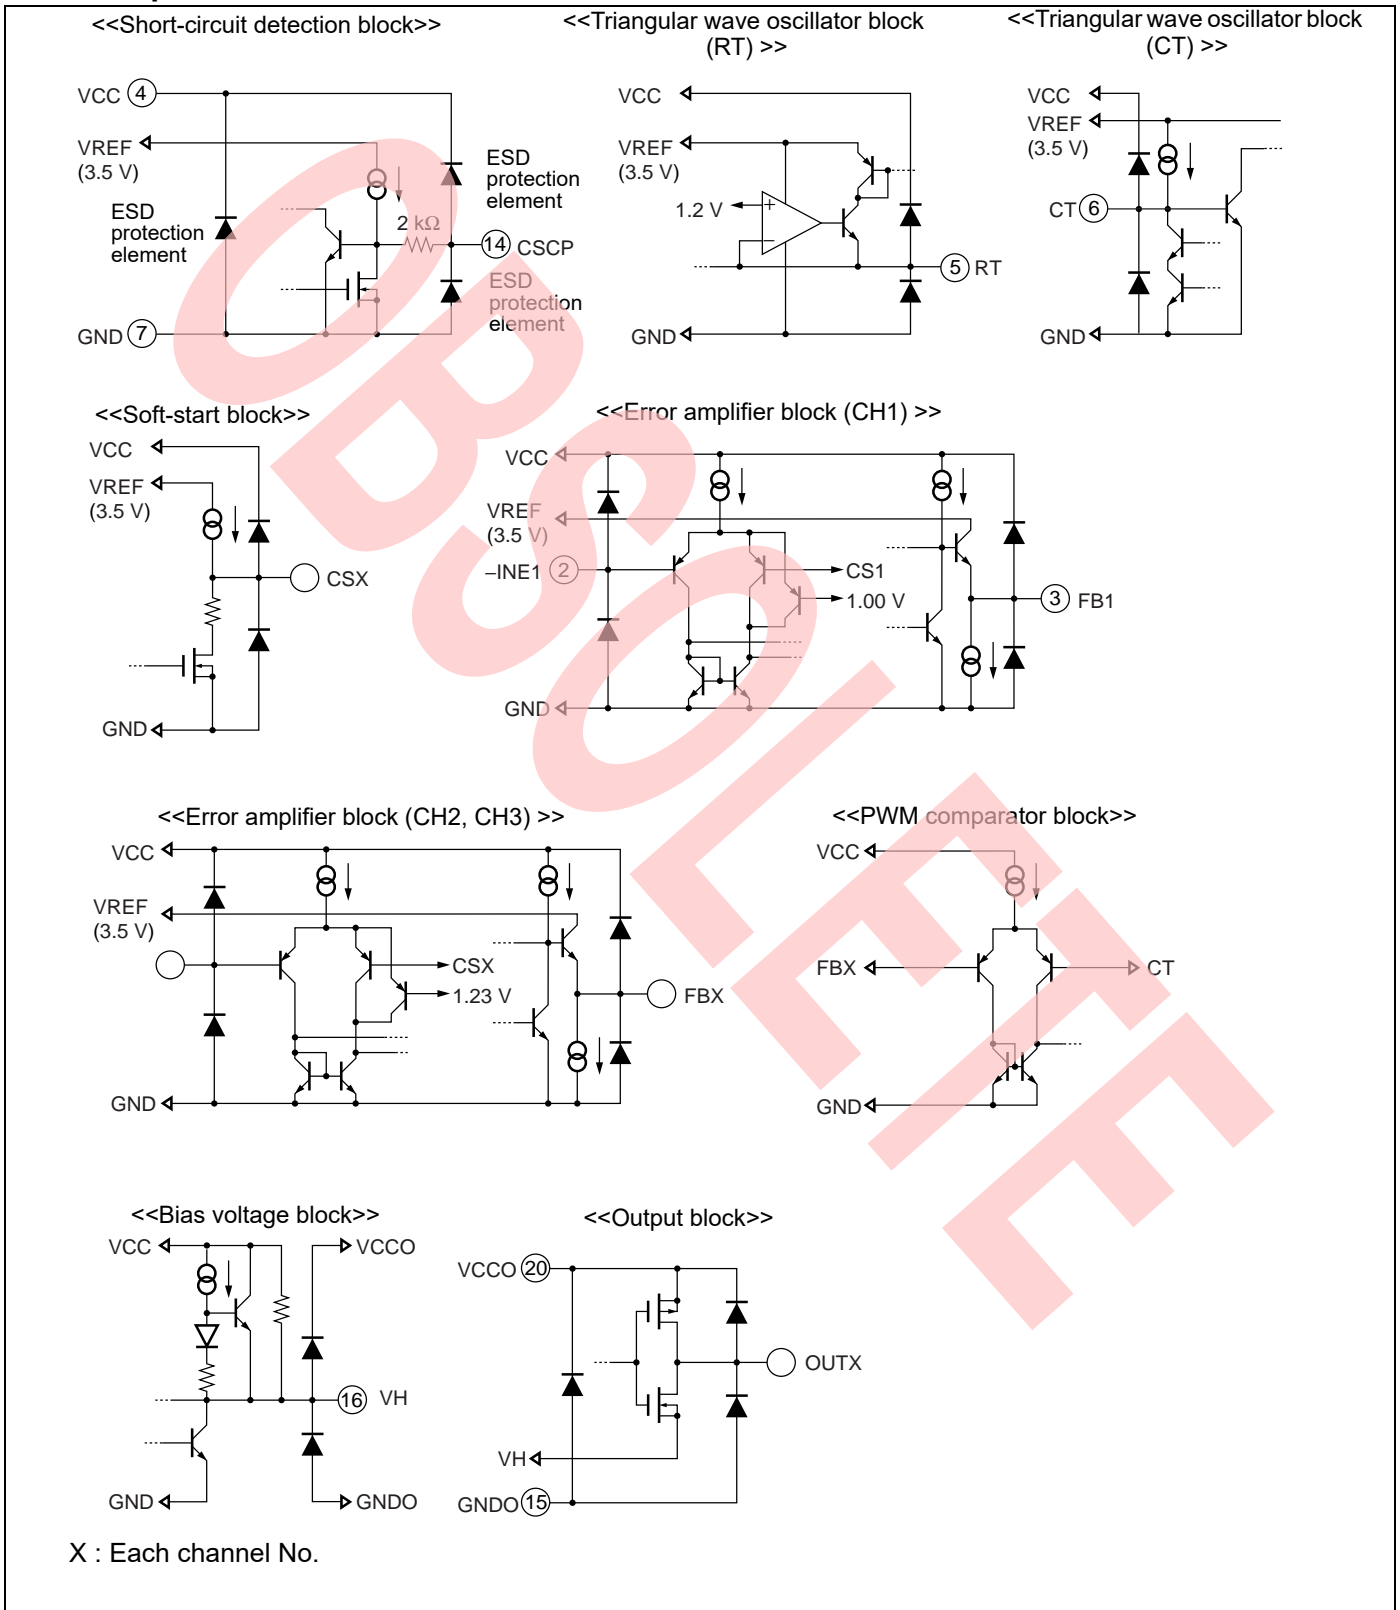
<<Short-circuit detection block>>

VCC 4
VREF (3.5 V)
ESD protection element
2 kΩ
14 CSCP
ESD protection element
ESD protection element
GND 7

<<Triangular wave oscillator block (RT) >>

VCC
VREF (3.5 V)
1.2 V
5 RT
GND

<<Triangular wave oscillator block (CT) >>

VCC
VREF (3.5 V)
CT 6
GND

OBSOLETE

<<Soft-start block>>

VCC
VREF (3.5 V)
CSX
GND

<<Error amplifier block (CH1) >>

VCC
VREF (3.5 V)
–INE1 2
CS1
1.00 V
3 FB1
GND

<<Error amplifier block (CH2, CH3) >>

VCC
VREF (3.5 V)
CSX
1.23 V
FBX
GND

<<PWM comparator block>>

VCC
FBX
CT
GND

<<Bias voltage block>>

VCC
VCCO
16 VH
GND
GNDO

<<Output block>>

VCCO 20
OUTX
VH
GNDO 15

X : Each channel No.